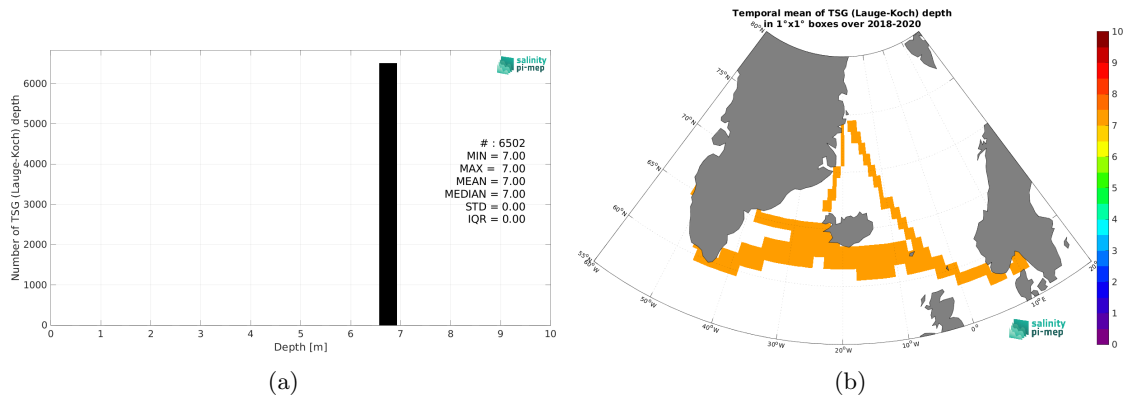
salinity pi-mep

Number of TSG (Lauge-Koch) depth

6000
5000
4000
3000
2000
1000
0

0 1 2 3 4 5 6 7 8 9 10

Depth [m]

# : 6502
MIN = 7.00
MAX = 7.00
MEAN = 7.00
MEDIAN = 7.00
STD = 0.00
IQR = 0.00

(a)

Temporal mean of TSG (Lauge-Koch) depth
in 1°x1° boxes over 2018-2020

80°N
75°N
70°N
65°N
60°N
55°N
60°W
50°W
40°W
30°W
20°W
10°W
0°
10°E
20°E

salinity pi-mep

10
9
8
7
6
5
4
3
2
1
0

(b)